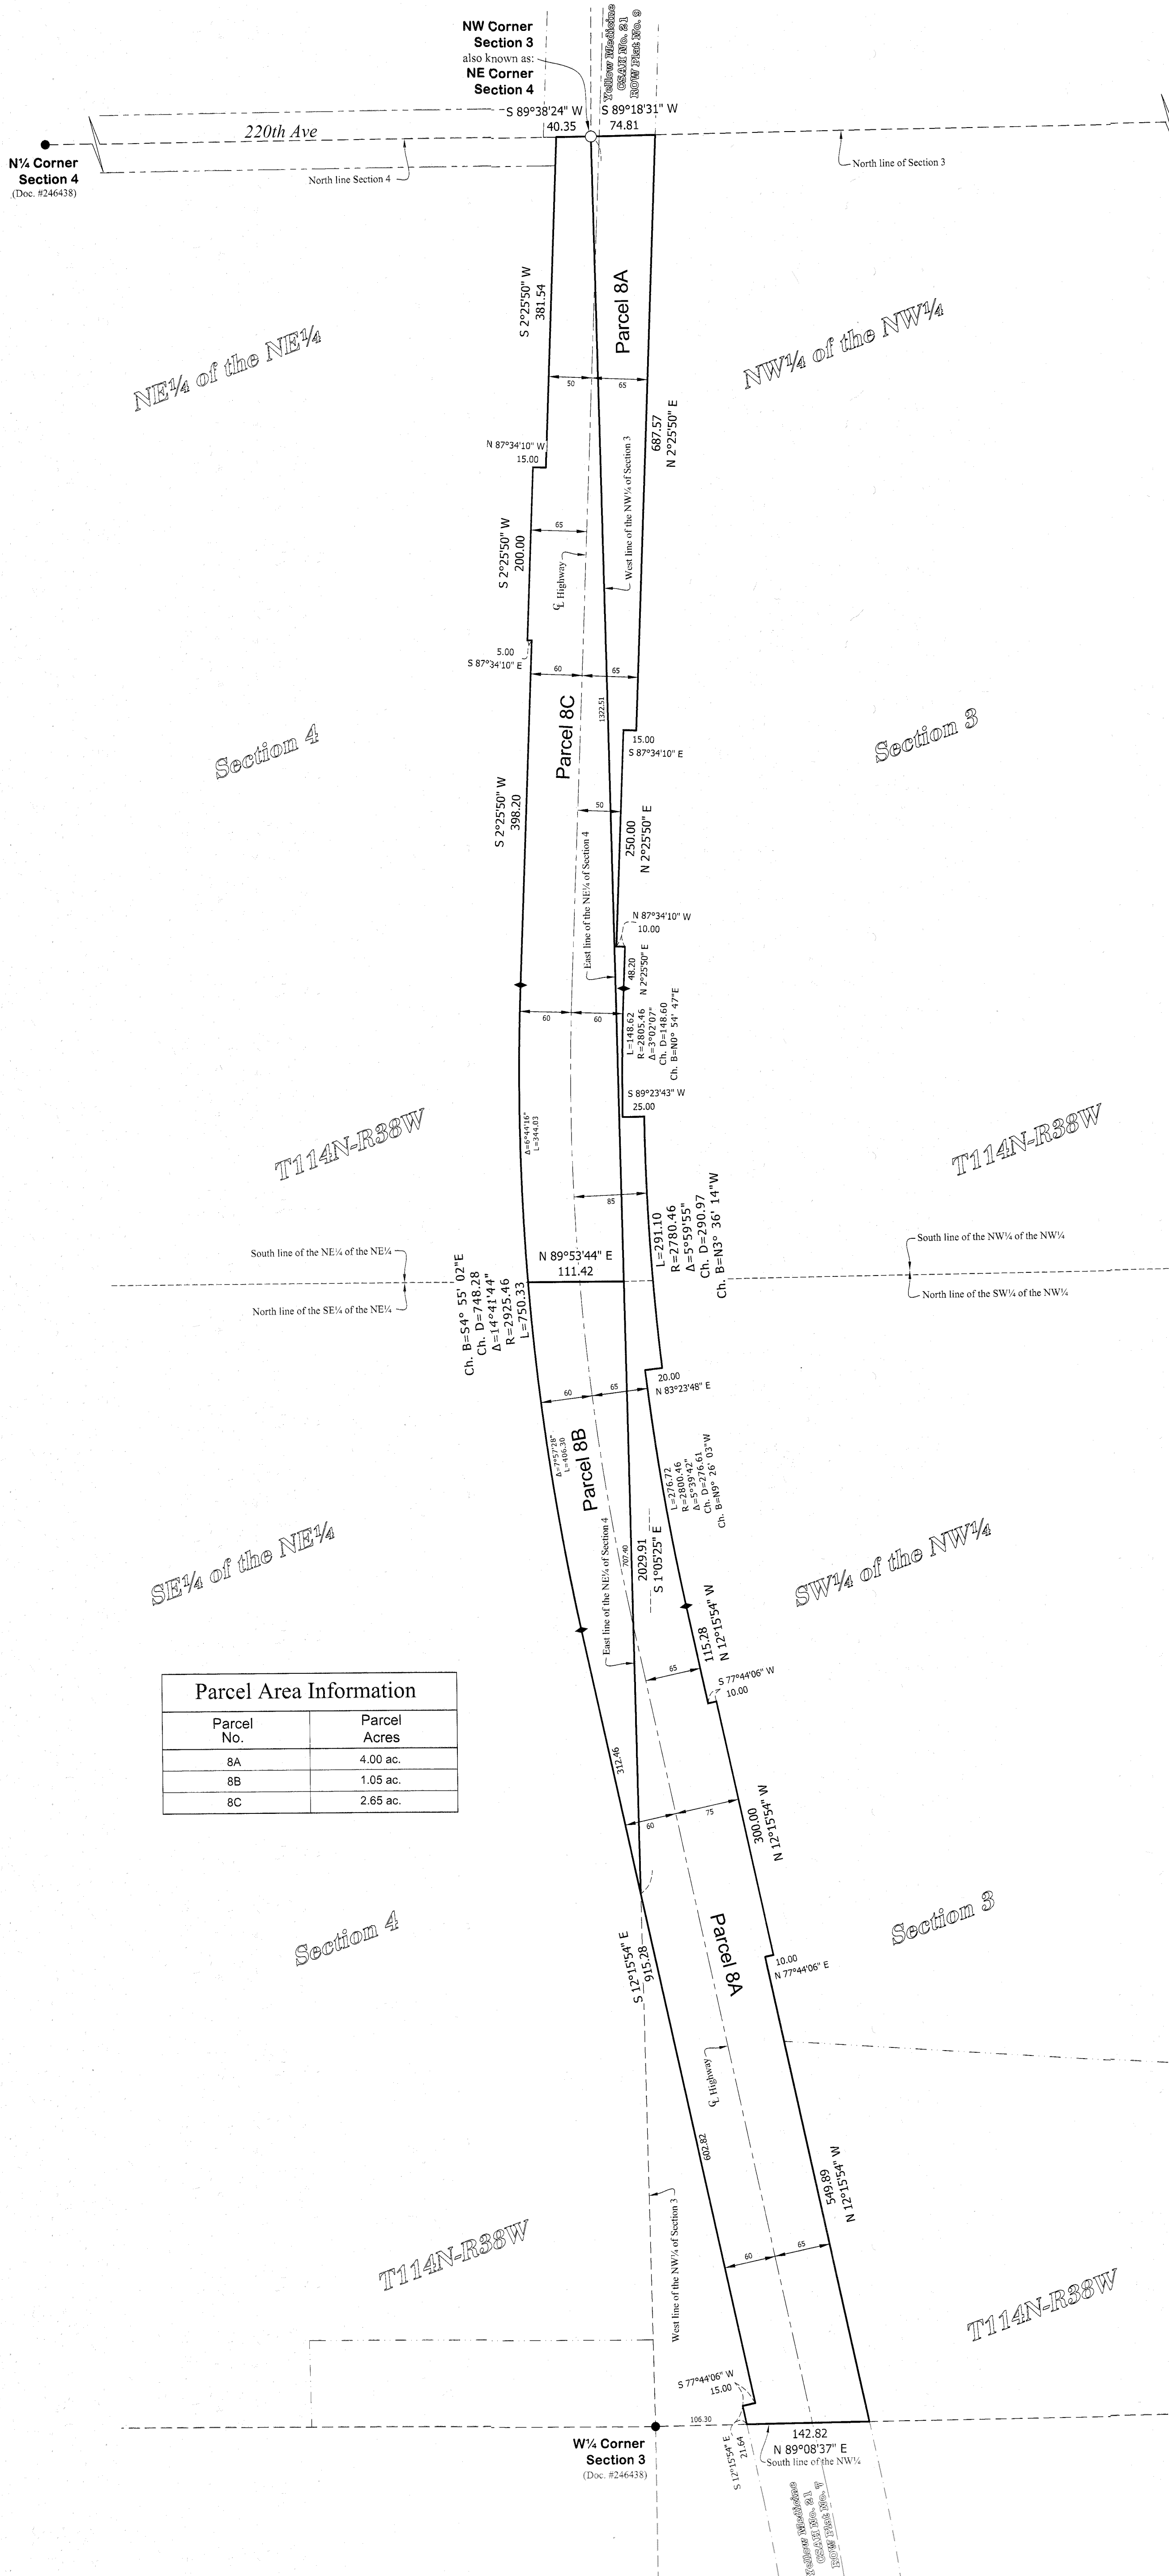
NW Corner
Section 3
also known as:
NE Corner
Section 4

Yellow Medicine
CSAH No. 21
ROW Plat No. 9

S 89°38'24" W
40.35

S 89°18'31" W
74.81

220th Ave

N¼ Corner
Section 4
(Doc. #246438)

North line Section 4

North line of Section 3

S 2°25'50" W
381.54

Parcel 8A

50
65

NE¼ of the NE¼

NW¼ of the NW¼

N 87°34'10" W
15.00

687.57
N 2°25'50" E

West line of the NW¼ of Section 3

65

S 2°25'50" W
200.00

℄ Highway

5.00
S 87°34'10" E

60
65

Parcel 8C

1322.51

15.00
S 87°34'10" E

Section 4

Section 3

S 2°25'50" W
398.20

50

250.00
N 2°25'50" E

East line of the NE¼ of Section 4

N 87°34'10" W
10.00

48.20
N 2°25'50" E

60
60

L=148.62
R=2805.46
Δ=3°02'07"
Ch. D=148.60
Ch. B=N0° 54' 47"E

S 89°23'43" W
25.00

Δ=6°44'16"
L=344.03

T114N-R38W

T114N-R38W

85

L=291.10
R=2780.46
Δ=5°59'55"
Ch. D=290.97
Ch. B=N3° 36' 14"W

South line of the NE¼ of the NE¼

N 89°53'44" E
111.42

South line of the NW¼ of the NW¼

North line of the SE¼ of the NE¼

North line of the SW¼ of the NW¼

Ch. B=S4° 55' 02"E
Ch. D=748.28
Δ=14°41'44"
R=2925.46
L=750.33

20.00
N 83°23'48" E

60
65

Δ=7°57'28"
L=406.30

Parcel 8B

L=276.72
R=2800.46
Δ=5°39'42"
Ch. D=276.61
Ch. B=N9° 26' 03"W

SE¼ of the NE¼

SW¼ of the NW¼

707.40

2029.91
S 1°05'25" E

East line of the NE¼ of Section 4

115.28
N 12°15'54" W

65

S 77°44'06" W
10.00

Parcel Area Information
| Parcel No. | Parcel Acres |
|---|---|
| 8A | 4.00 ac. |
| 8B | 1.05 ac. |
| 8C | 2.65 ac. |

312.46

60
75

300.00
N 12°15'54" W

Section 4

Parcel 8A

Section 3

S 12°15'54" E
915.28

10.00
N 77°44'06" E

℄ Highway

602.82

549.89
N 12°15'54" W

West line of the NW¼ of Section 3

T114N-R38W

60
65

T114N-R38W

S 77°44'06" W
15.00

106.30

142.82
N 89°08'37" E

S 12°15'54" E
21.64

South line of the NW¼

W¼ Corner
Section 3
(Doc. #246438)

Yellow Medicine
CSAH No. 21
ROW Plat No. 7